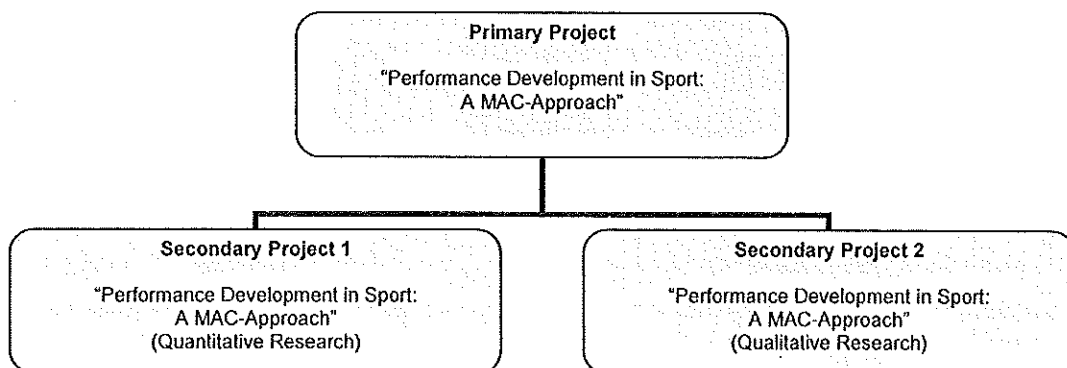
Primary Project

"Performance Development in Sport: A MAC-Approach"

Secondary Project 1

"Performance Development in Sport: A MAC-Approach" (Quantitative Research)

Secondary Project 2

"Performance Development in Sport: A MAC-Approach" (Qualitative Research)